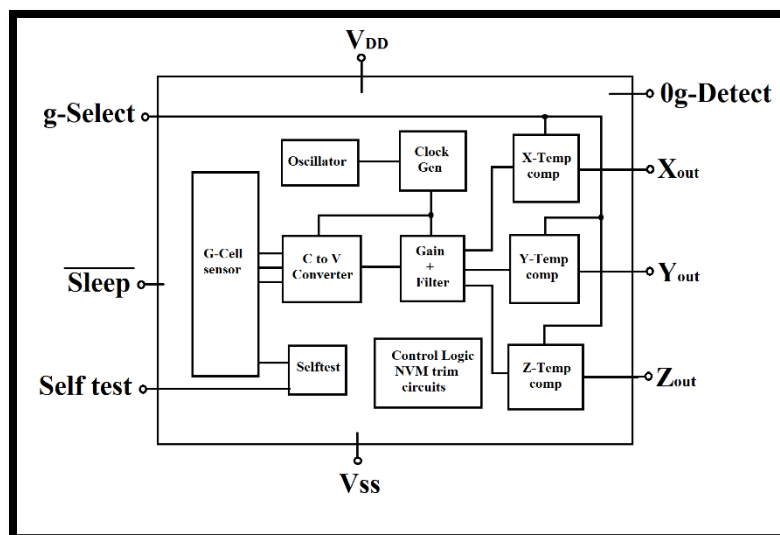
$V_{DD}$

g-Select

0g-Detect

Oscillator

Clock Gen

X-Temp comp

$X_{out}$

G-Cell sensor

C to V Converter

Gain + Filter

Y-Temp comp

$\overline{\text{Sleep}}$

$Y_{out}$

Selftest

Control Logic NVM trim circuits

Z-Temp comp

Self test

$Z_{out}$

Vss